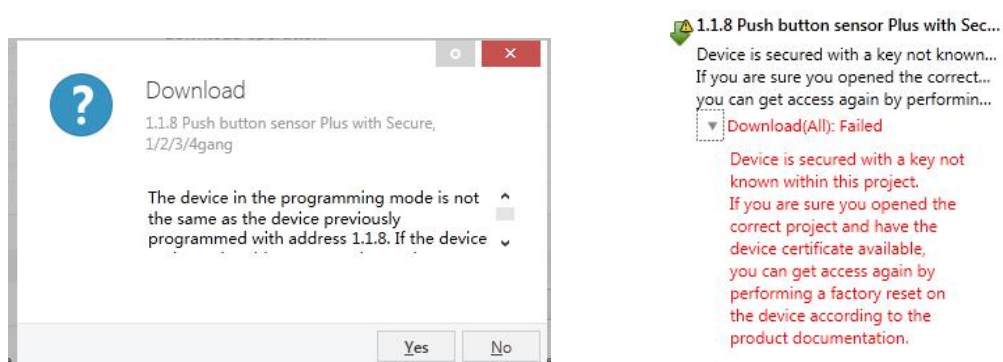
Download

1.1.8 Push button sensor Plus with Secure, 1/2/3/4gang

The device in the programming mode is not the same as the device previously programmed with address 1.1.8. If the device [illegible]

Yes No

1.1.8 Push button sensor Plus with Sec...

Device is secured with a key not known...
If you are sure you opened the correct...
you can get access again by performin...

Download(All): Failed

Device is secured with a key not known within this project.
If you are sure you opened the correct project and have the device certificate available,
you can get access again by performing a factory reset on the device according to the product documentation.